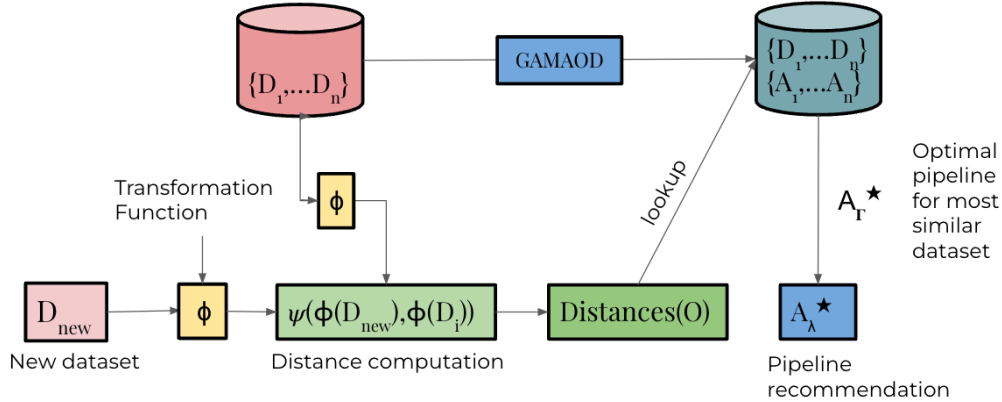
$\{D_1,...D_n\}$

GAMAOD

$\{D_1,...D_n\}$
$\{A_1,...A_n\}$

Transformation Function

$\phi$

lookup

Optimal pipeline for most similar dataset

$A_\Gamma^\star$

$D_{new}$

New dataset

$\phi$

$\psi(\phi(D_{new}),\phi(D_i))$

Distance computation

Distances(O)

$A_\lambda^\star$

Pipeline recommendation